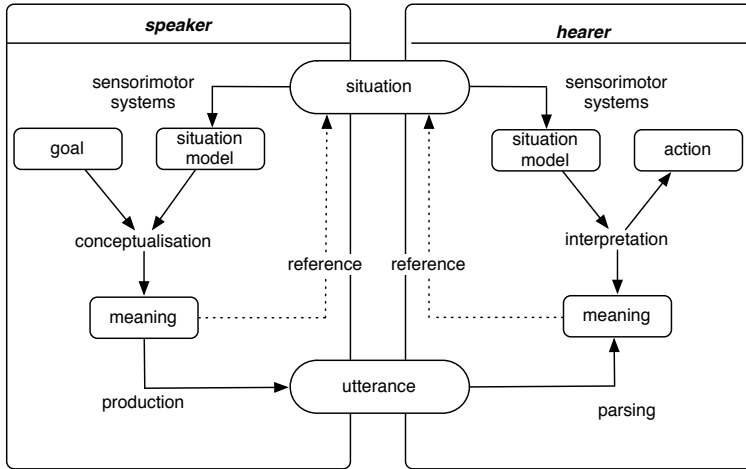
speaker

hearer

situation

sensorimotor systems

sensorimotor systems

goal

situation model

situation model

action

conceptualisation

interpretation

reference

reference

meaning

meaning

utterance

production

parsing